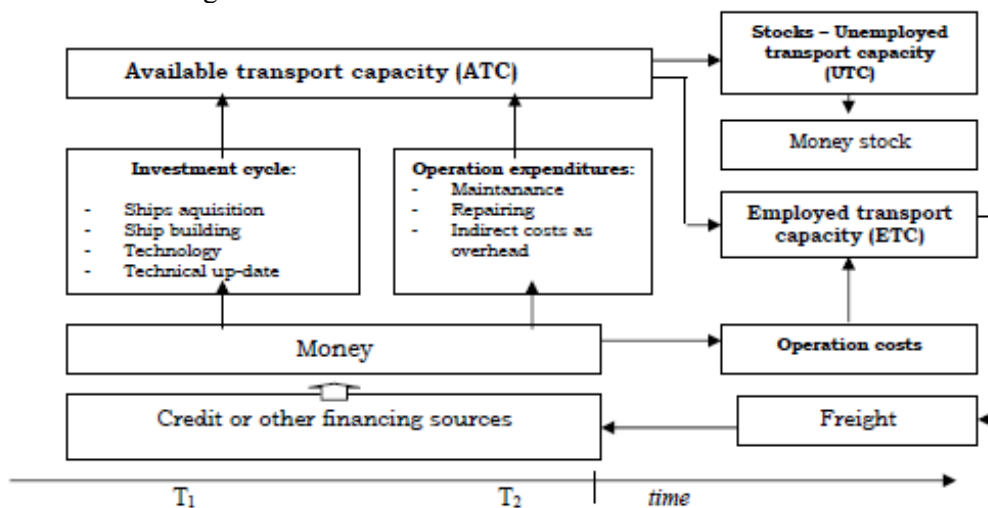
Available transport capacity (ATC)

Stocks – Unemployed transport capacity (UTC)

Money stock

Investment cycle:
- Ships aquisition
- Ship building
- Technology
- Technical up-date

Operation expenditures:
- Maintanance
- Repairing
- Indirect costs as overhead

Employed transport capacity (ETC)

Money

Operation costs

Credit or other financing sources

Freight

$T_1$

$T_2$

time